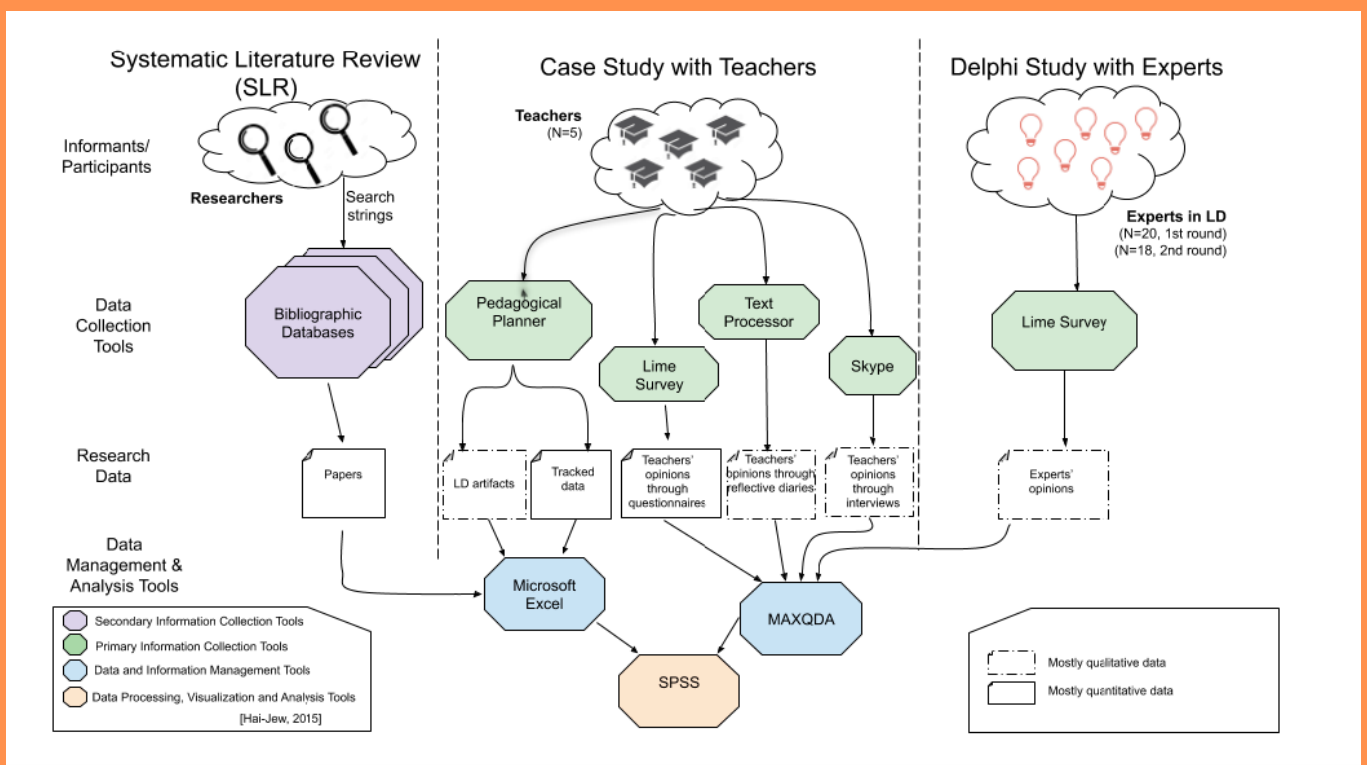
Systematic Literature Review (SLR)

Case Study with Teachers

Delphi Study with Experts

Informants/ Participants

Researchers

Search strings

Teachers (N=5)

Experts in LD (N=20, 1st round) (N=18, 2nd round)

Data Collection Tools

Bibliographic Databases

Pedagogical Planner

Lime Survey

Text Processor

Skype

Lime Survey

Research Data

Papers

LD artifacts

Tracked data

Teachers' opinions through questionnaires

Teachers' opinions through reflective diaries

Teachers' opinions through interviews

Experts' opinions

Data Management & Analysis Tools

Microsoft Excel

MAXQDA

SPSS

Secondary Information Collection Tools

Primary Information Collection Tools

Data and Information Management Tools

Data Processing, Visualization and Analysis Tools

[Hai-Jew, 2015]

Mostly qualitative data

Mostly quantitative data